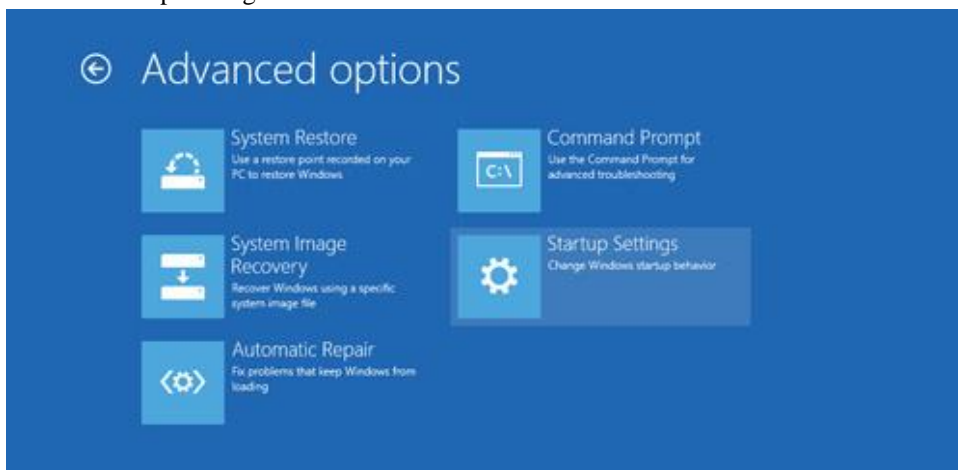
Advanced options

System Restore
Use a restore point recorded on your PC to restore Windows

System Image Recovery
Recover Windows using a specific system image file

Automatic Repair
Fix problems that keep Windows from loading

C:\
Command Prompt
Use the Command Prompt for advanced troubleshooting

Startup Settings
Change Windows startup behavior